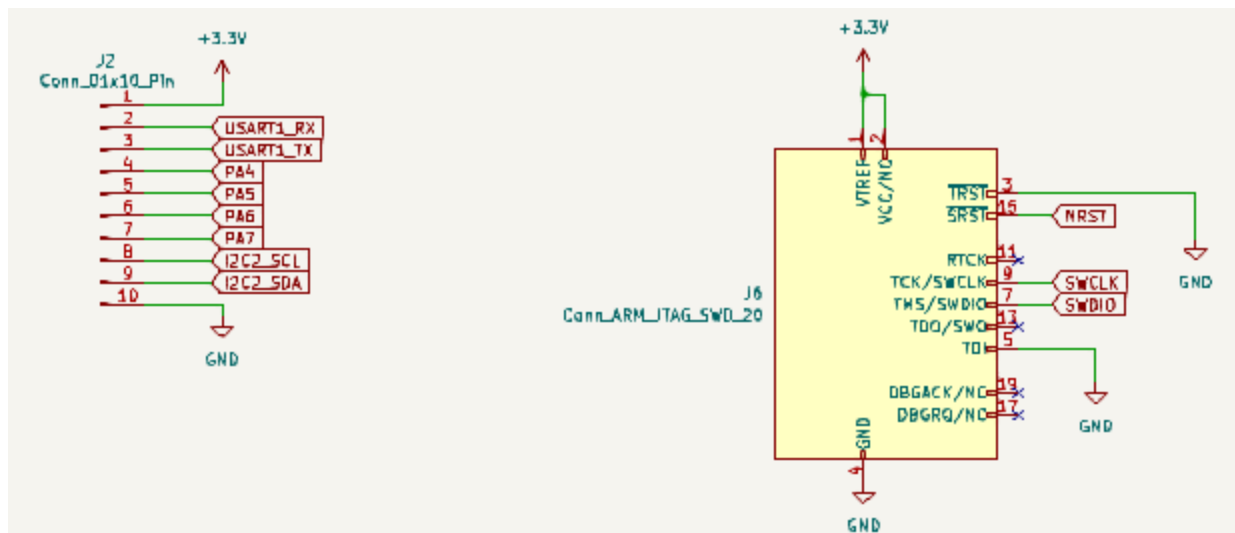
+3.3V

J2
Conn_01x10_Pin

1
2 USART1_RX
3 USART1_TX
4 PA4
5 PA5
6 PA6
7 PA7
8 I2C2_SCL
9 I2C2_SDA
10

GND

+3.3V

1 2
VTREF
VCC/NC

J6
Conn_ARM_JTAG_SWD_20

$\overline{TRST}$ 3
$\overline{SRST}$ 15 NRST
RTCK 11
TCK/SWCLK 9 SWCLK
TMS/SWDIO 7 SWDIO
TDO/SWO 13
TDI 5
DBGACK/NC 19
DBGRQ/NC 17

GND
GND
GND

GND
4
GND